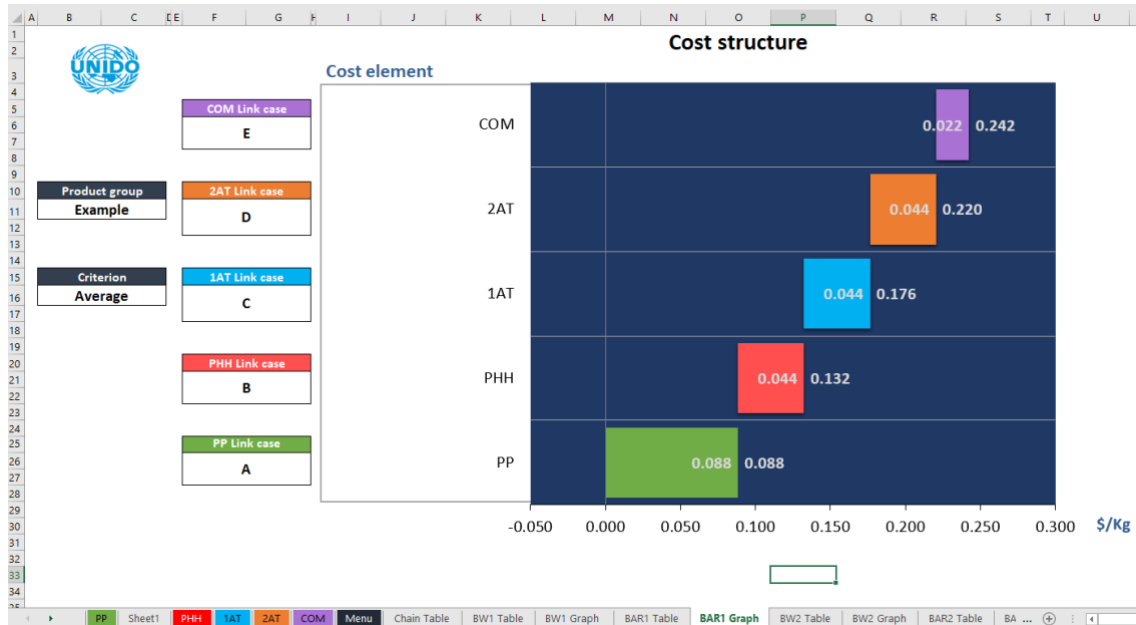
A B C E F G H I J K L M N O P Q R S T U

UNIDO

Cost structure

Cost element

COM Link case
E

Product group
Example

2AT Link case
D

Criterion
Average

1AT Link case
C

PHH Link case
B

PP Link case
A

COM 0.022 0.242
2AT 0.044 0.220
1AT 0.044 0.176
PHH 0.044 0.132
PP 0.088 0.088

-0.050 0.000 0.050 0.100 0.150 0.200 0.250 0.300 $/Kg

PP | Sheet1 | PHH | 1AT | 2AT | COM | Menu | Chain Table | BW1 Table | BW1 Graph | BAR1 Table | BAR1 Graph | BW2 Table | BW2 Graph | BAR2 Table | BA ...